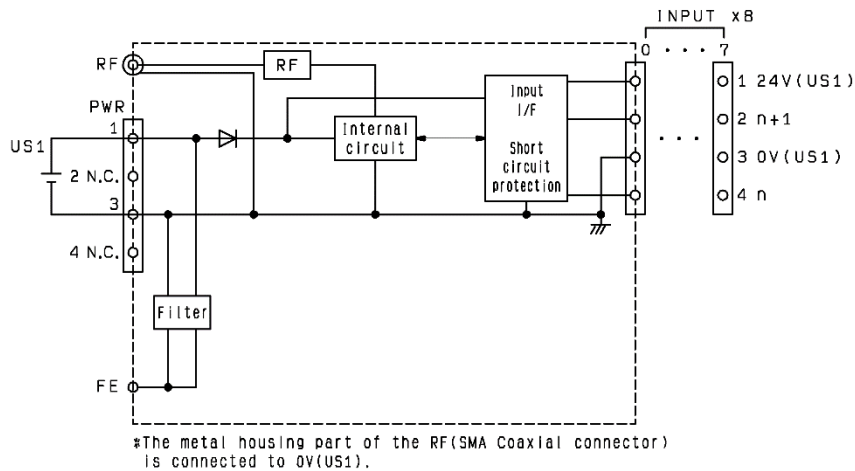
INPUT x8

0 · · · 7

RF

RF

PWR

1

US1

2 N.C.

3

4 N.C.

Internal circuit

Input I/F

Short circuit protection

1 24V(US1)

2 n+1

3 0V(US1)

4 n

Filter

FE

*The metal housing part of the RF(SMA Coaxial connector) is connected to 0V(US1).